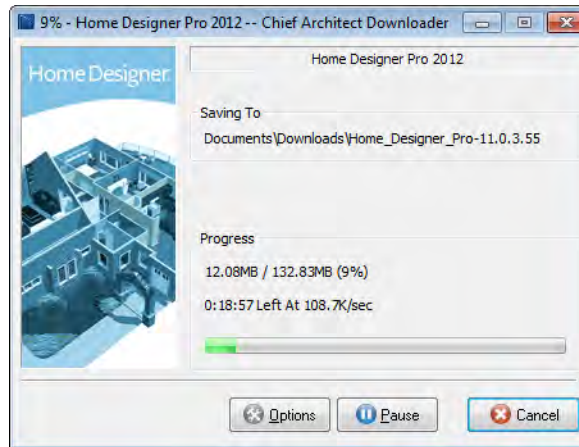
9% - Home Designer Pro 2012 -- Chief Architect Downloader

Home Designer

Home Designer Pro 2012

Saving To

Documents\Downloads\Home_Designer_Pro-11.0.3.55

Progress

12.08MB / 132.83MB (9%)

0:18:57 Left At 108.7K/sec

Options

Pause

Cancel